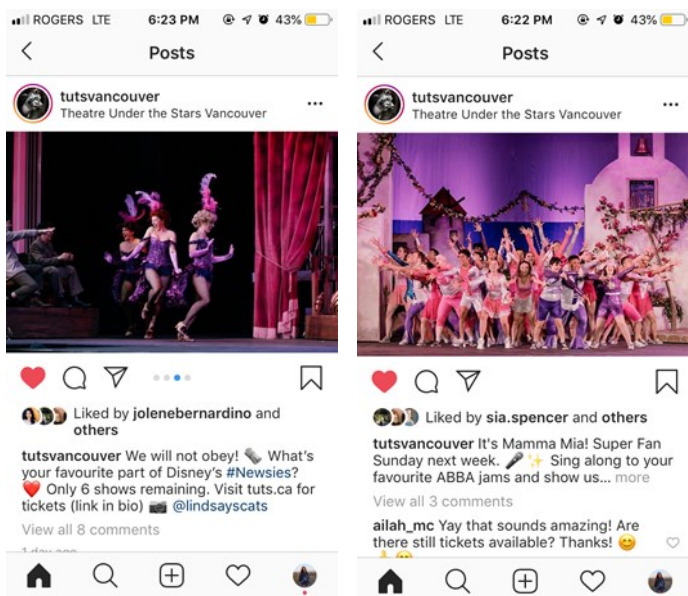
ROGERS LTE 6:23 PM 43%

Posts

tutsvancouver
Theatre Under the Stars Vancouver

Liked by jolenebernardino and others

tutsvancouver We will not obey! 🗞️ What's your favourite part of Disney's #Newsies? ❤️ Only 6 shows remaining. Visit tuts.ca for tickets (link in bio) 📷 @lindsayscats

View all 8 comments

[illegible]

ROGERS LTE 6:22 PM 43%

Posts

tutsvancouver
Theatre Under the Stars Vancouver

Liked by sia.spencer and others

tutsvancouver It's Mamma Mia! Super Fan Sunday next week. 🎤✨ Sing along to your favourite ABBA jams and show us... more

View all 3 comments

ailah_mc Yay that sounds amazing! Are there still tickets available? Thanks! 😊